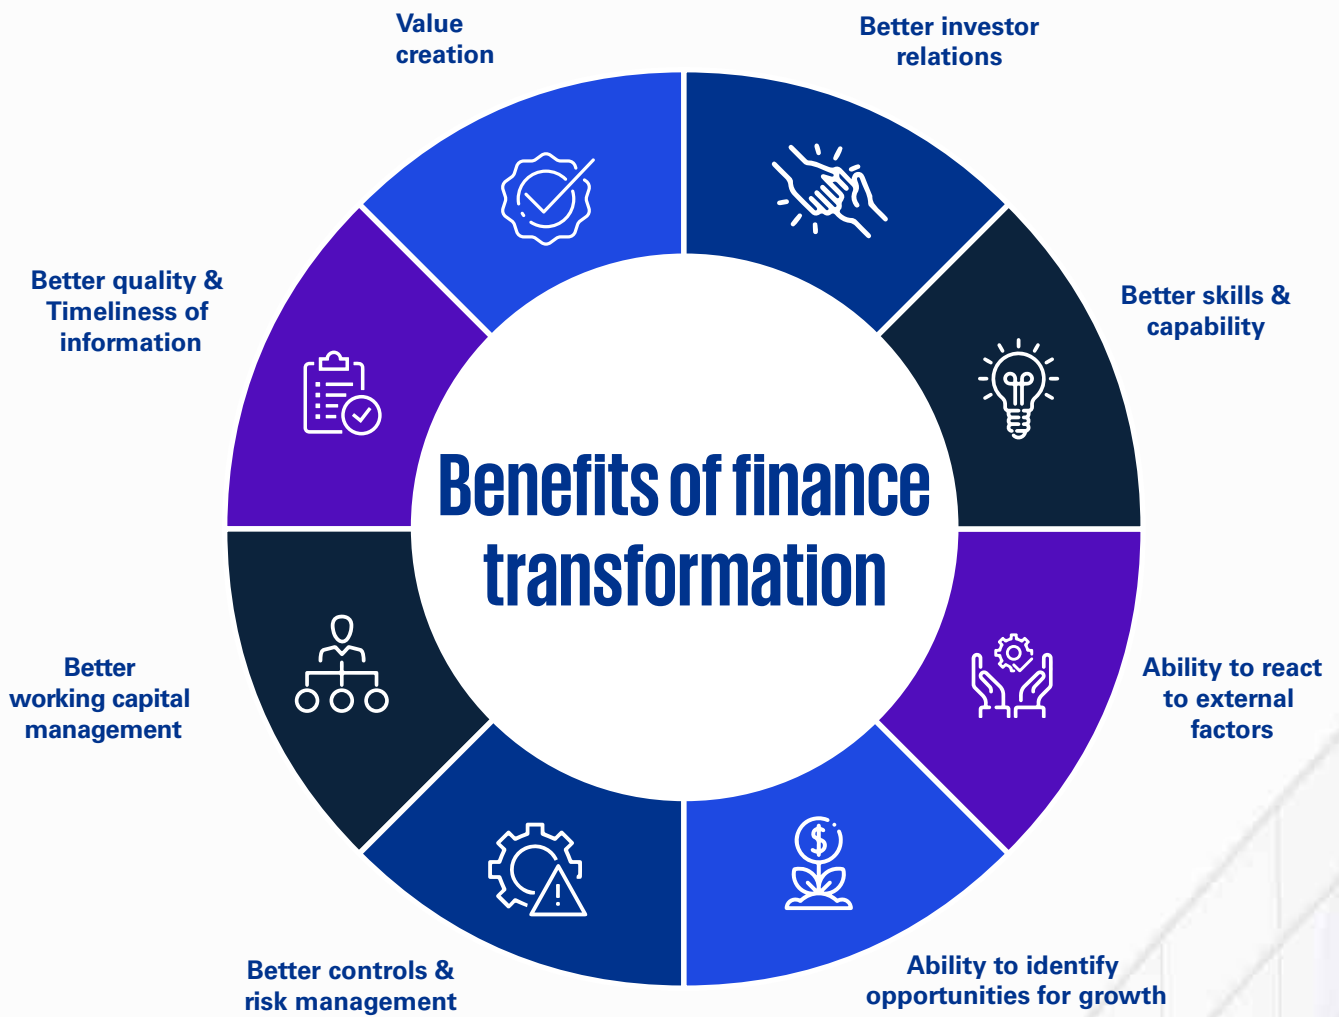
Value creation

Better investor relations

Better quality & Timeliness of information

Better skills & capability

Benefits of finance transformation

Ability to react to external factors

Better working capital management

Better controls & risk management

Ability to identify opportunities for growth